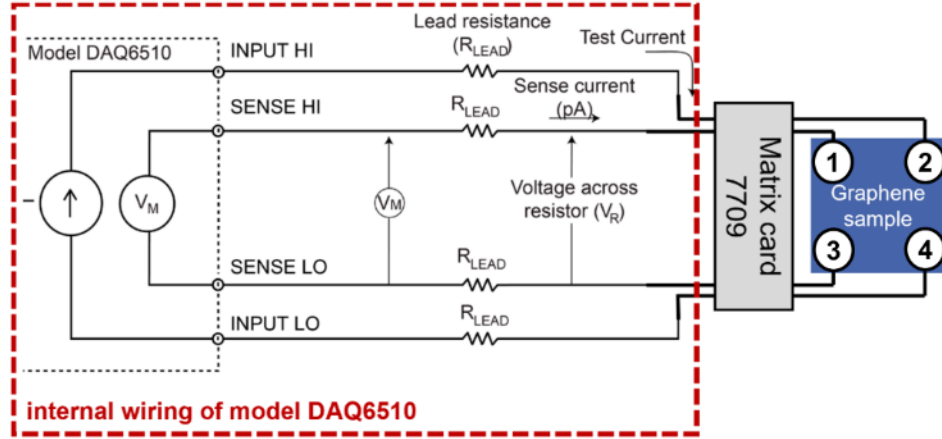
Model DAQ6510

INPUT HI

Lead resistance ($R_{LEAD}$)

Test Current

SENSE HI

$R_{LEAD}$

Sense current (pA)

$V_M$

$V_M$

Voltage across resistor ($V_R$)

SENSE LO

$R_{LEAD}$

INPUT LO

$R_{LEAD}$

Matrix card 7709

1

2

Graphene sample

3

4

internal wiring of model DAQ6510